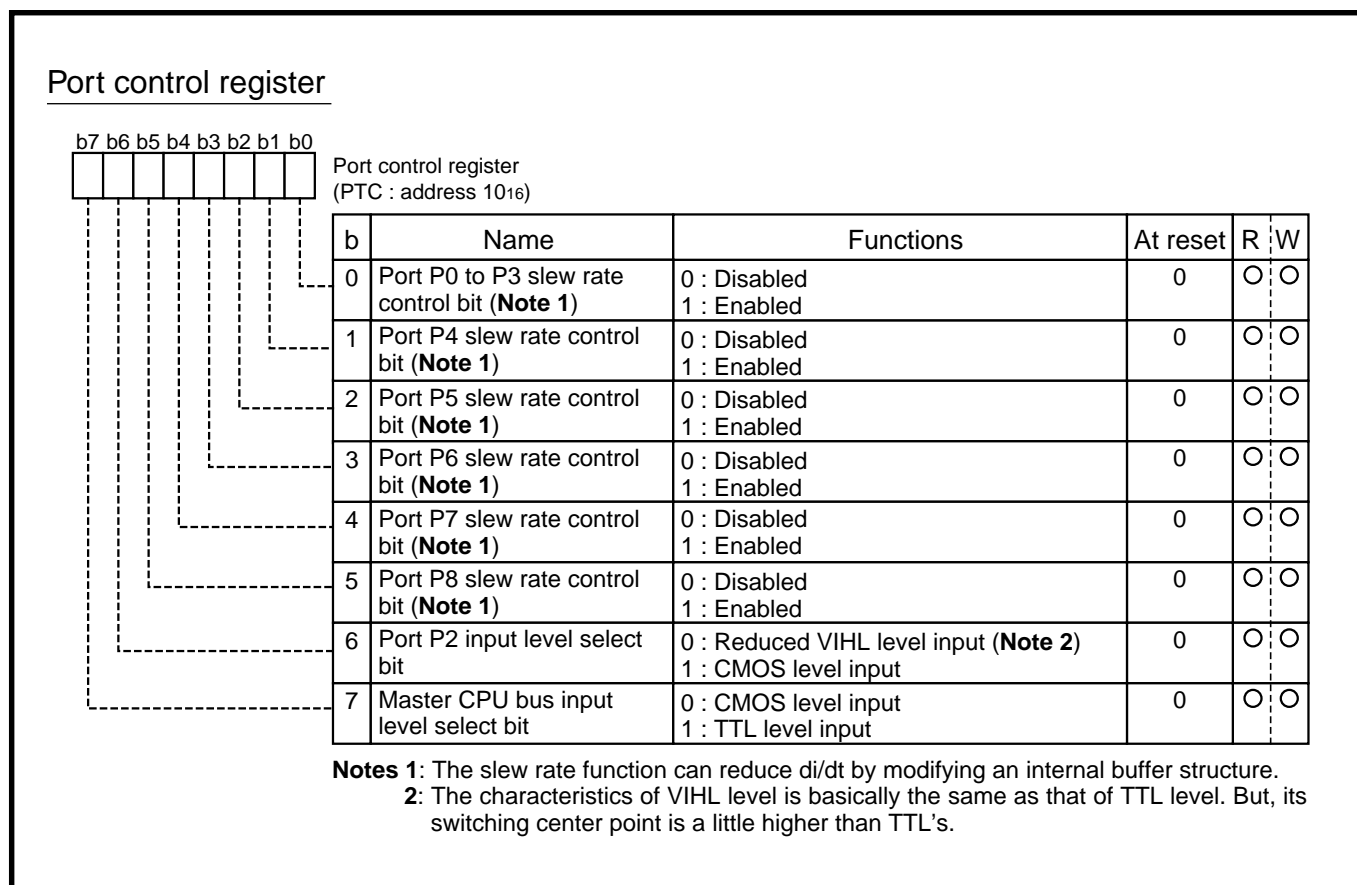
Port control register

b7 b6 b5 b4 b3 b2 b1 b0

Port control register
(PTC : address $10_{16}$)

| b | Name | Functions | At reset | R | W |
|---|---|---|---|---|---|
| 0 | Port P0 to P3 slew rate control bit (**Note 1**) | 0 : Disabled<br>1 : Enabled | 0 | O | O |
| 1 | Port P4 slew rate control bit (**Note 1**) | 0 : Disabled<br>1 : Enabled | 0 | O | O |
| 2 | Port P5 slew rate control bit (**Note 1**) | 0 : Disabled<br>1 : Enabled | 0 | O | O |
| 3 | Port P6 slew rate control bit (**Note 1**) | 0 : Disabled<br>1 : Enabled | 0 | O | O |
| 4 | Port P7 slew rate control bit (**Note 1**) | 0 : Disabled<br>1 : Enabled | 0 | O | O |
| 5 | Port P8 slew rate control bit (**Note 1**) | 0 : Disabled<br>1 : Enabled | 0 | O | O |
| 6 | Port P2 input level select bit | 0 : Reduced VIHL level input (**Note 2**)<br>1 : CMOS level input | 0 | O | O |
| 7 | Master CPU bus input level select bit | 0 : CMOS level input<br>1 : TTL level input | 0 | O | O |

**Notes 1**: The slew rate function can reduce di/dt by modifying an internal buffer structure.
**2**: The characteristics of VIHL level is basically the same as that of TTL level. But, its switching center point is a little higher than TTL's.